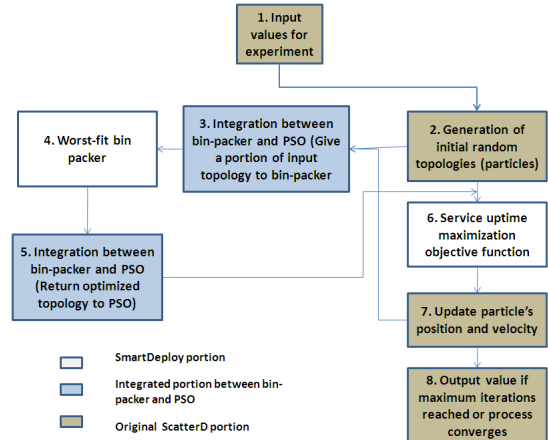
1. Input values for experiment

3. Integration between bin-packer and PSO (Give a portion of input topology to bin-packer

2. Generation of initial random topologies (particles)

4. Worst-fit bin packer

6. Service uptime maximization objective function

5. Integration between bin-packer and PSO (Return optimized topology to PSO)

7. Update particle's position and velocity

SmartDeploy portion

Integrated portion between bin-packer and PSO

Original ScatterD portion

8. Output value if maximum iterations reached or process converges